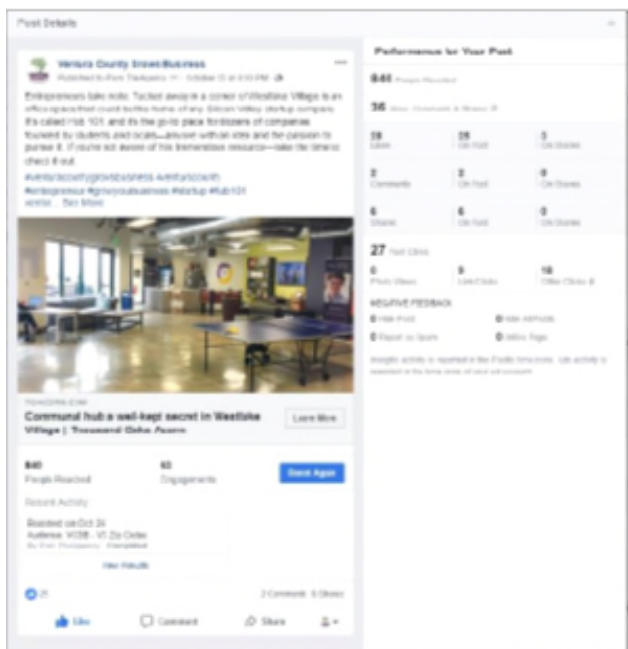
Post Details

Ventura County Grows Business
Published by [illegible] · October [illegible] at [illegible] PM

Entrepreneurs take note: Tucked away in a corner of Westlake Village is an office space that could be the home of any Silicon Valley startup company. It's called Hub 101, and it's the go-to place for dozens of companies founded by students and locals—anyone with an idea and the passion to pursue it. If you're not aware of this tremendous resource—take the time to check it out.
#venturacountygrowsbusiness #venturacounty #entrepreneur #growyourbusiness #startup #hub101 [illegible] ... See More

TOACORN.COM
Communal hub a well-kept secret in Westlake Village | Thousand Oaks Acorn
Learn More

840
People Reached

63
Engagements

Boost Again

Recent Activity
Boosted on Oct 24
Audience: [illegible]
By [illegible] · Completed
View Results

21
2 Comments 6 Shares

Like Comment Share

Performance for Your Post

840 People Reached

36 Likes, Comments & Shares

| 28 Likes | 28 On Post | 0 On Shares |
|---|---|---|
| 2 Comments | 2 On Post | 0 On Shares |
| 6 Shares | 6 On Post | 0 On Shares |

27 Post Clicks

| 0 Photo Views | 9 Link Clicks | 18 Other Clicks |
|---|---|---|

NEGATIVE FEEDBACK
0 Hide Post
0 Hide All Posts
0 Report as Spam
0 Unlike Page

Insights activity is reported in the Pacific time zone. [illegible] activity is reported in the time zone of your ad account.